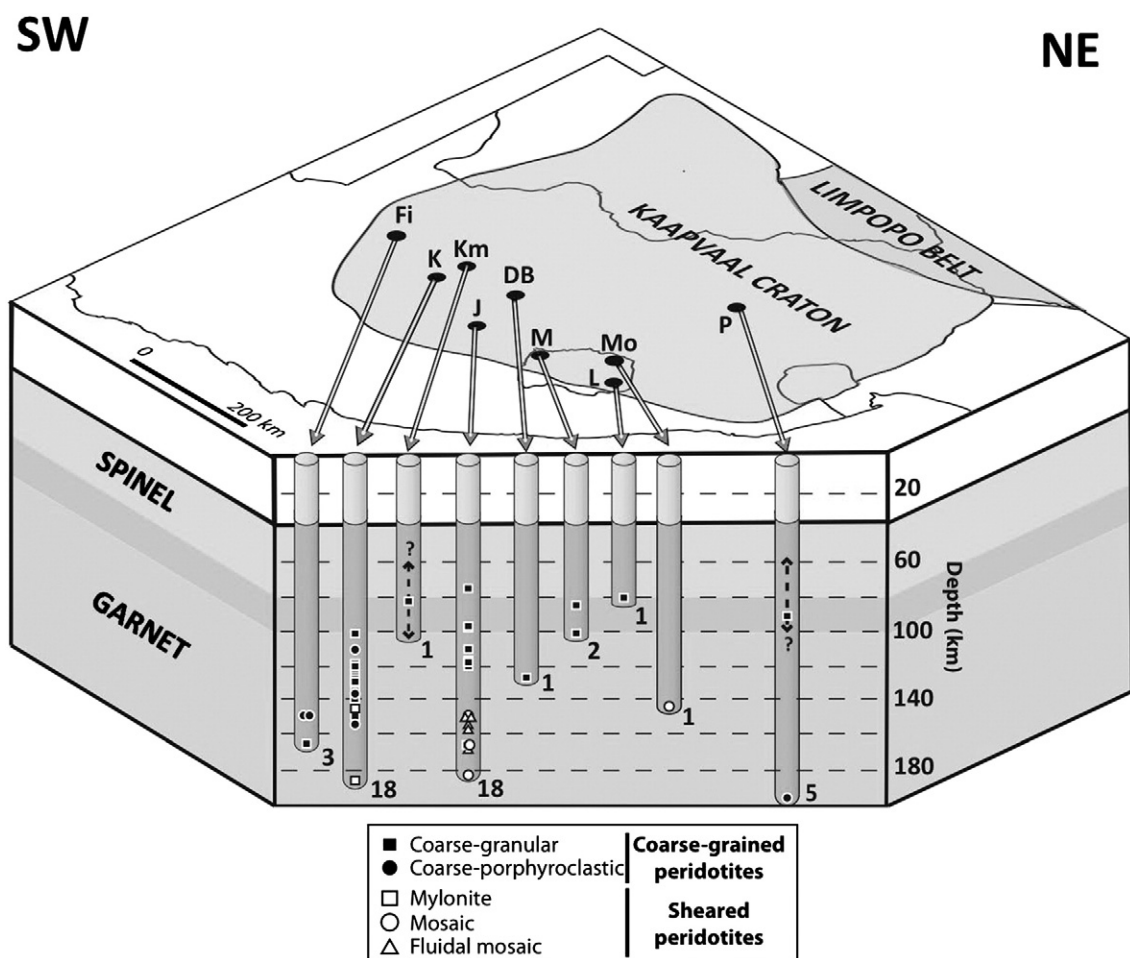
SW

NE

LIMPOPO BELT

KAAPVAAL CRATON

Fi

K

Km

DB

J

M

Mo

L

P

0

200 km

SPINEL

GARNET

20

60

100

140

180

Depth (km)

?

?

1

1

2

1

1

3

18

18

5

■ Coarse-granular
● Coarse-porphyroclastic

Coarse-grained peridotites

□ Mylonite
○ Mosaic
△ Fluidal mosaic

Sheared peridotites